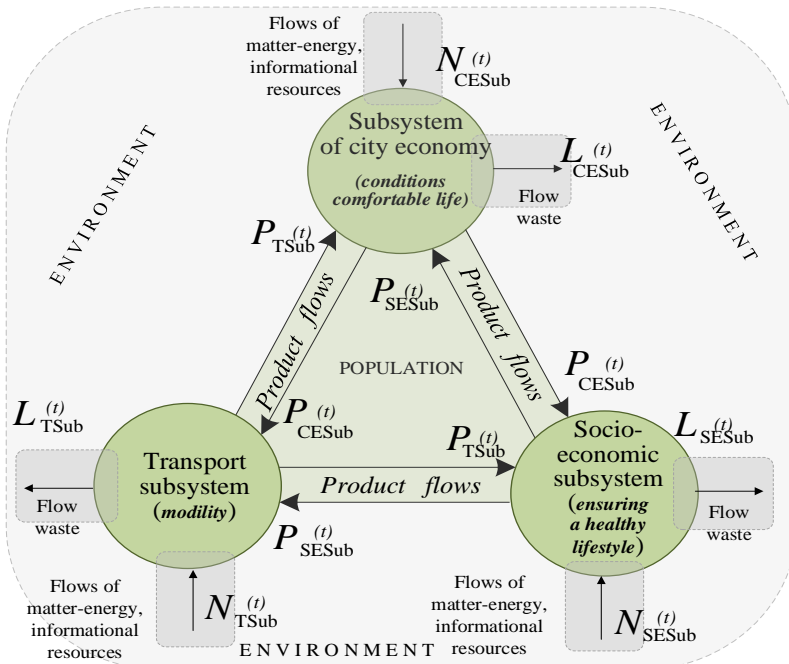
Flows of matter-energy, informational resources

$N_{\text{CESub}}^{(t)}$

ENVIRONMENT

Subsystem of city economy

(conditions comfortable life)

$L_{\text{CESub}}^{(t)}$

Flow waste

ENVIRONMENT

$P_{\text{TSub}}^{(t)}$

$P_{\text{SESub}}^{(t)}$

Product flows

Product flows

POPULATION

$P_{\text{CESub}}^{(t)}$

$L_{\text{TSub}}^{(t)}$

$P_{\text{CESub}}^{(t)}$

$P_{\text{TSub}}^{(t)}$

$L_{\text{SESub}}^{(t)}$

Transport subsystem (modility)

Product flows

Socio-economic subsystem (ensuring a healthy lifestyle)

Flow waste

Flow waste

$P_{\text{SESub}}^{(t)}$

Flows of matter-energy, informational resources

$N_{\text{TSub}}^{(t)}$

Flows of matter-energy, informational resources

$N_{\text{SESub}}^{(t)}$

ENVIRONMENT